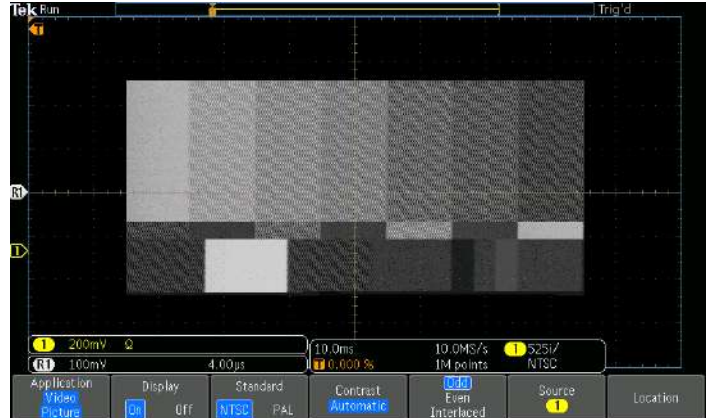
Tek Run

Trig'd

T

R1

1

1 200mV Ω

R1 100mV 4.00μs

10.0ms
T 0.000 %

10.0MS/s
1M points

1 525i/
NTSC

Application
Video
Picture

Display
On Off

Standard
NTSC PAL

Contrast
Automatic

Odd
Even
Interlaced

Source
1

Location